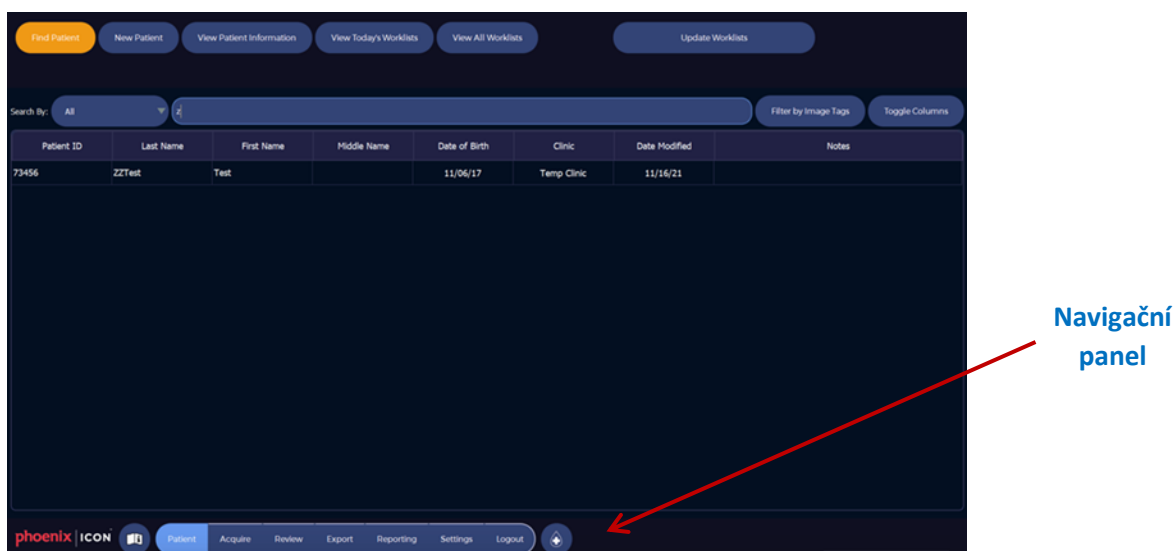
Find Patient New Patient View Patient Information View Today's Worklists View All Worklists Update Worklists

Search By: All z Filter by Image Tags Toggle Columns

| Patient ID | Last Name | First Name | Middle Name | Date of Birth | Clinic | Date Modified | Notes |
|---|---|---|---|---|---|---|---|
| 73456 | ZZTest | Test | | 11/06/17 | Temp Clinic | 11/16/21 | |

phoenix | ICON Patient Acquire Review Export Reporting Settings Logout

Navigační panel